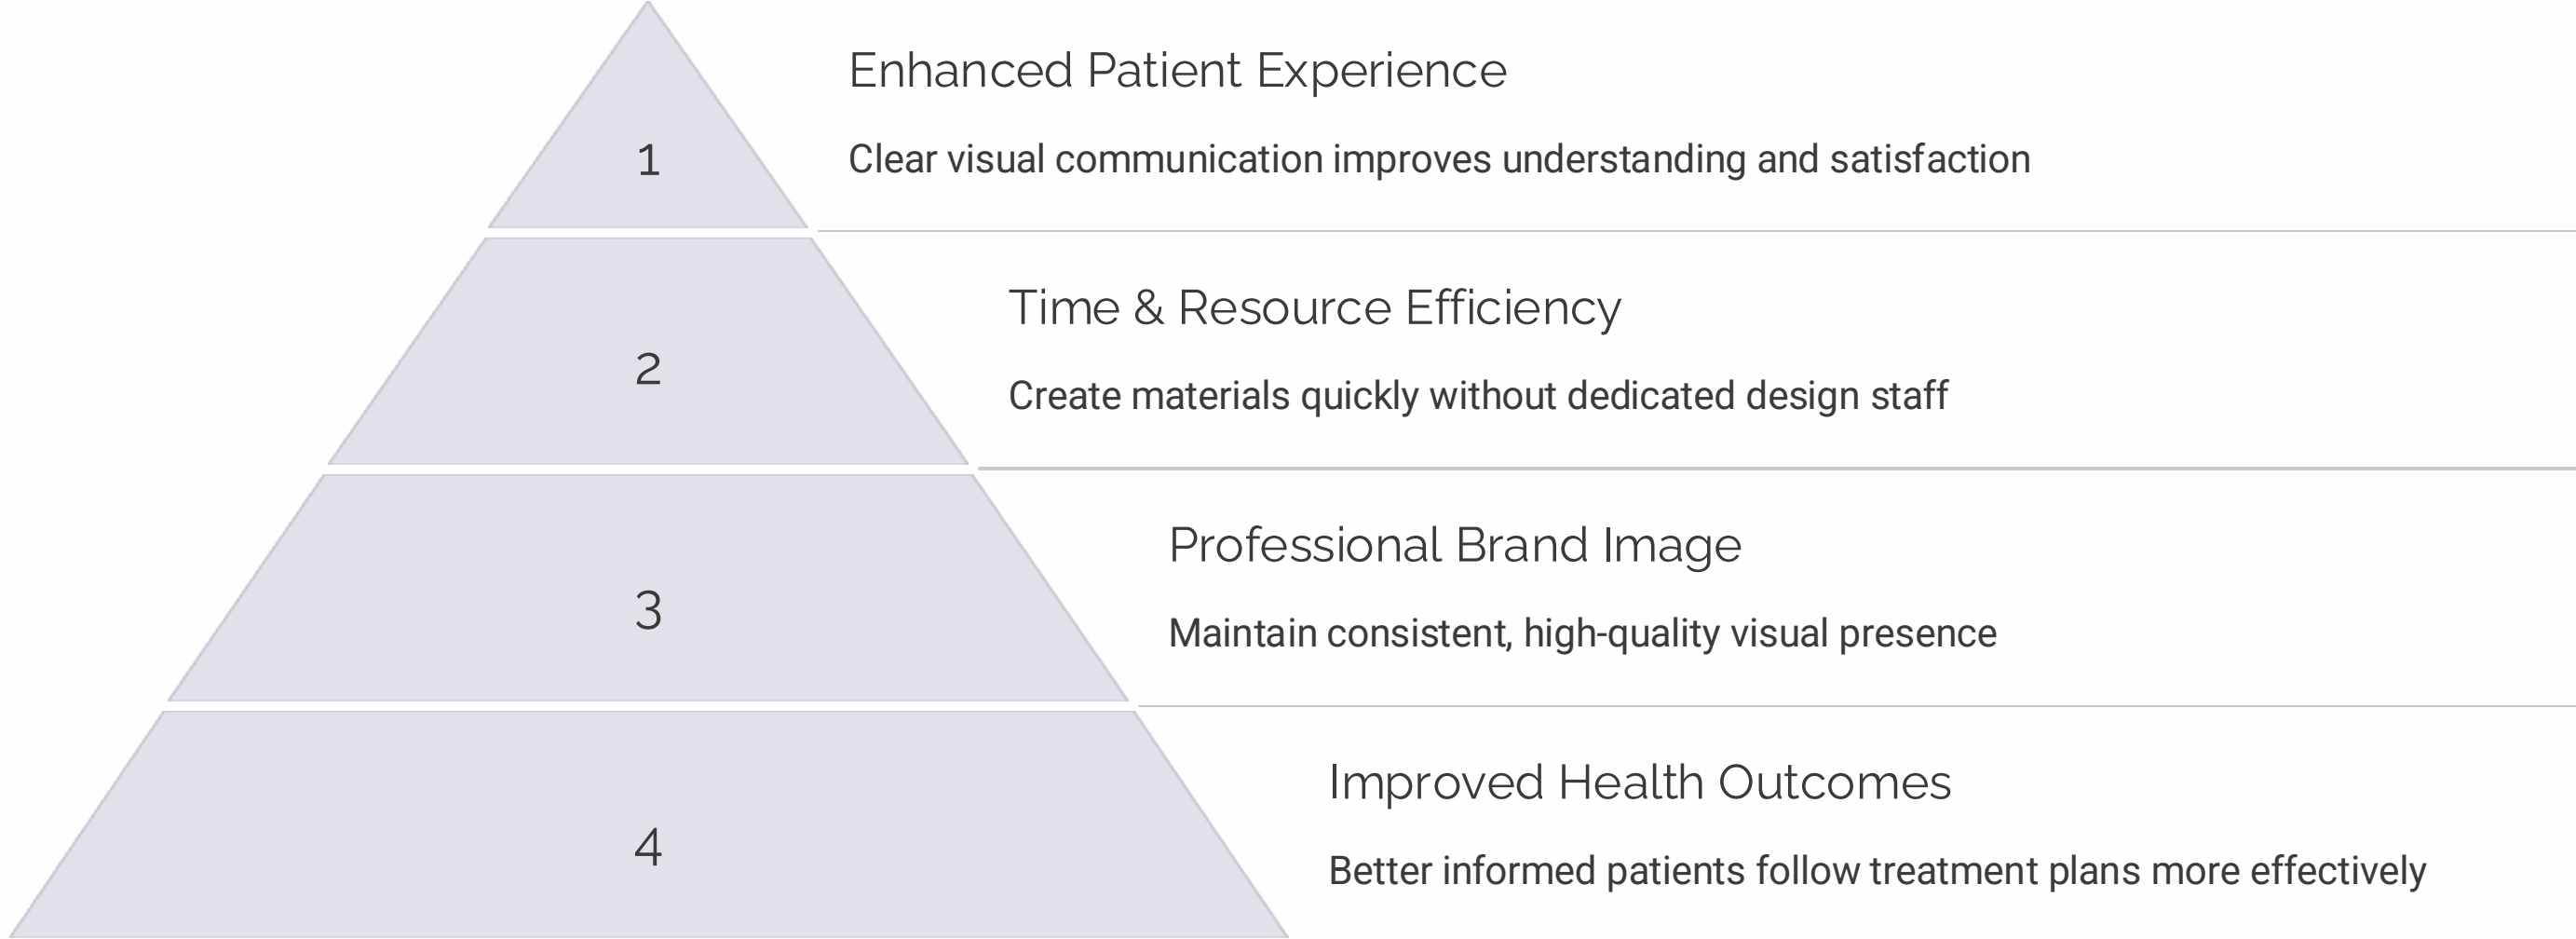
1

Enhanced Patient Experience

Clear visual communication improves understanding and satisfaction

2

Time & Resource Efficiency

Create materials quickly without dedicated design staff

3

Professional Brand Image

Maintain consistent, high-quality visual presence

4

Improved Health Outcomes

Better informed patients follow treatment plans more effectively